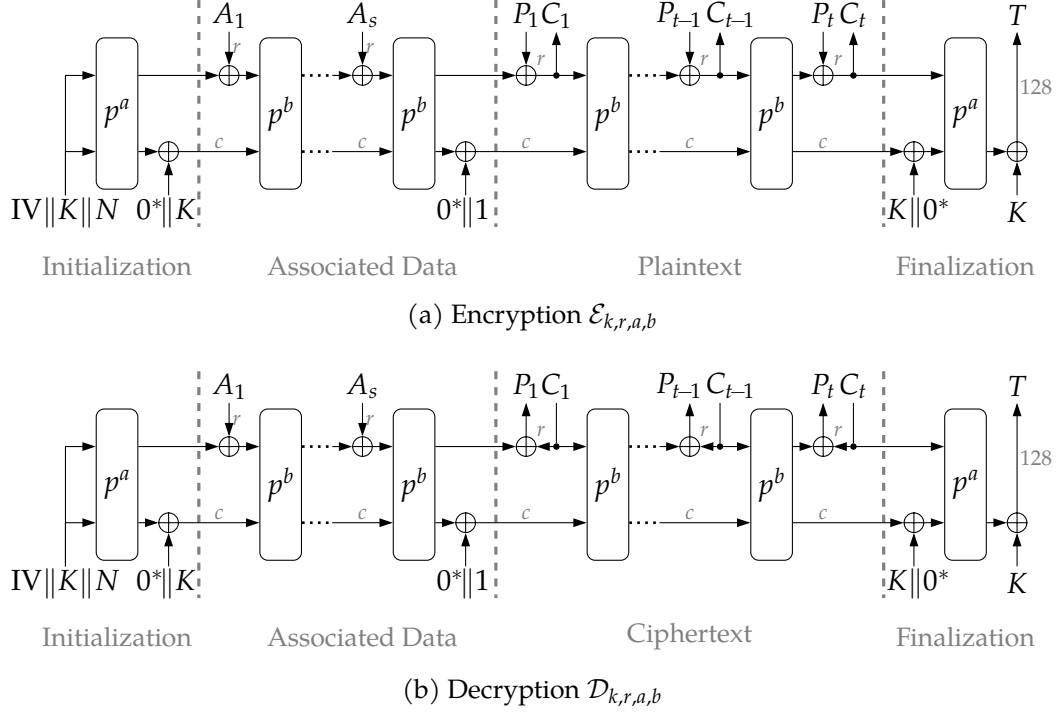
$A_1$ $r$ $A_s$ $r$ $P_1$ $C_1$ $r$ $P_{t-1}$ $C_{t-1}$ $r$ $P_t$ $C_t$ $r$ $T$

$p^a$ $p^b$ $p^b$ $p^b$ $p^b$ $p^a$ 128

$c$ $c$ $c$ $c$ $c$

$IV\|K\|N$ $0^*\|K$ $0^*\|1$ $K\|0^*$ $K$

Initialization Associated Data Plaintext Finalization

(a) Encryption $\mathcal{E}_{k,r,a,b}$

$A_1$ $r$ $A_s$ $r$ $P_1$ $C_1$ $r$ $P_{t-1}$ $C_{t-1}$ $r$ $P_t$ $C_t$ $r$ $T$

$p^a$ $p^b$ $p^b$ $p^b$ $p^b$ $p^a$ 128

$c$ $c$ $c$ $c$ $c$

$IV\|K\|N$ $0^*\|K$ $0^*\|1$ $K\|0^*$ $K$

Initialization Associated Data Ciphertext Finalization

(b) Decryption $\mathcal{D}_{k,r,a,b}$